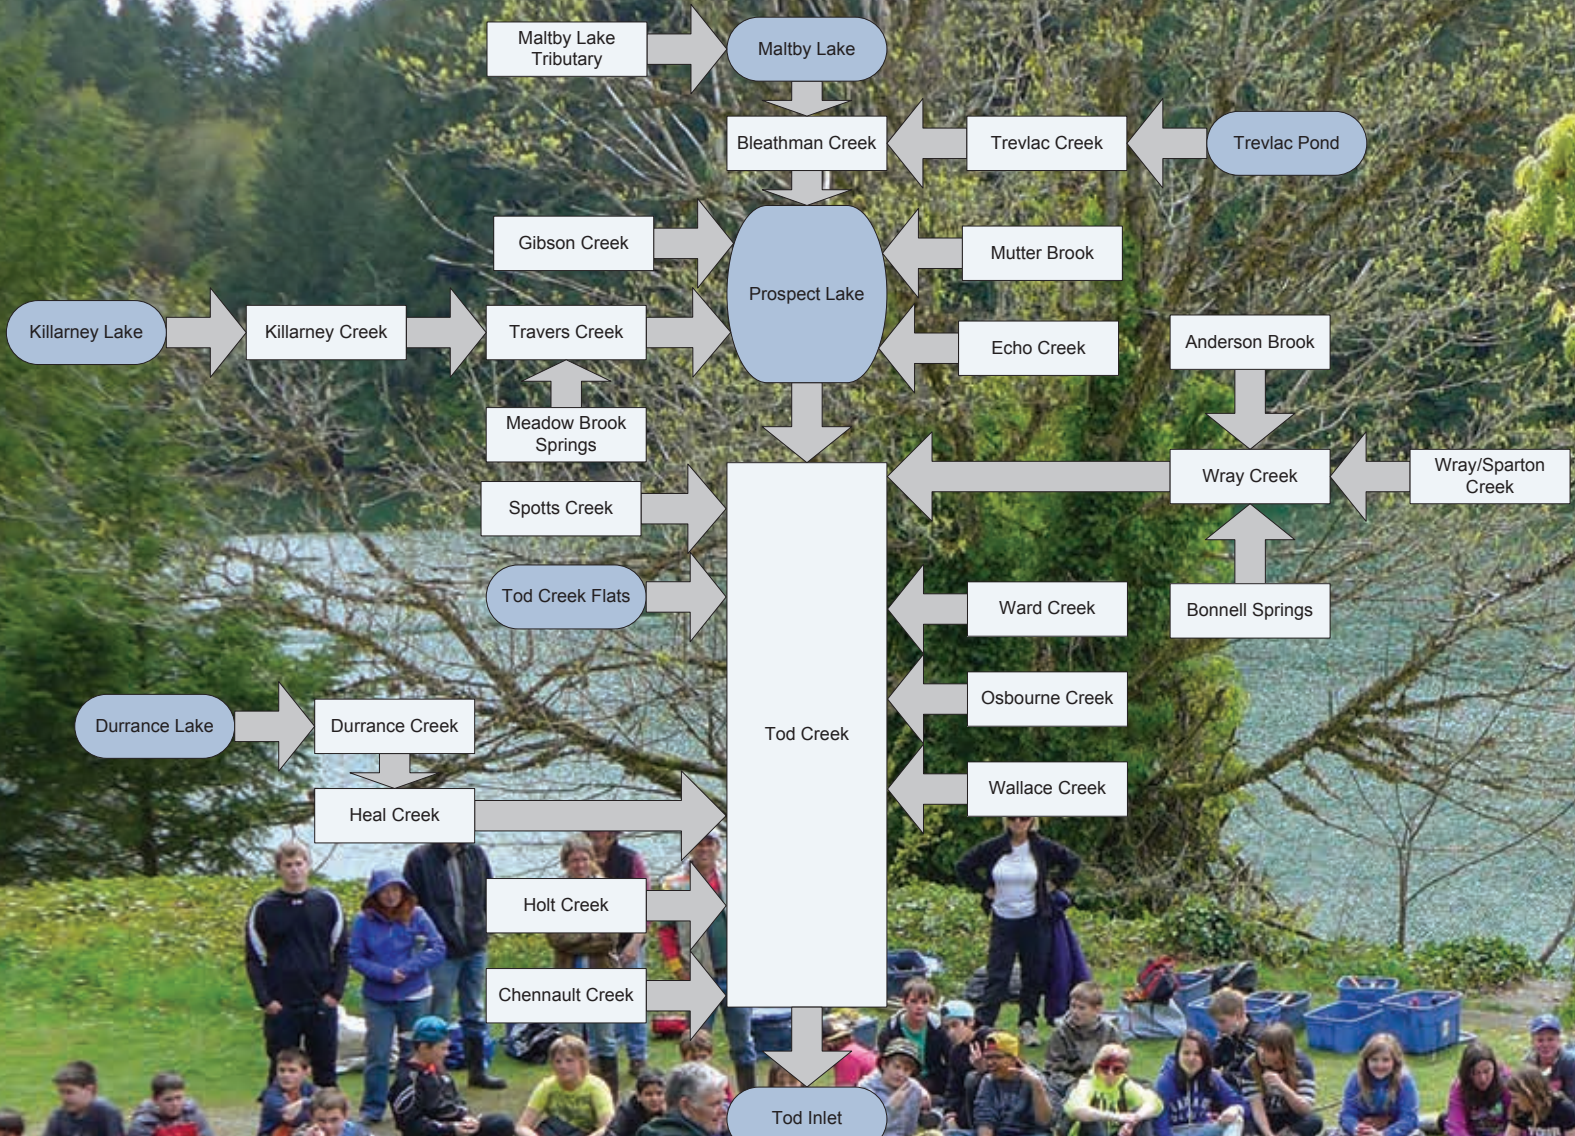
Maltby Lake Tributary

Maltby Lake

Bleathman Creek

Trevlac Creek

Trevlac Pond

Gibson Creek

Prospect Lake

Mutter Brook

Killarney Lake

Killarney Creek

Travers Creek

Echo Creek

Anderson Brook

Meadow Brook Springs

Spotts Creek

Wray Creek

Wray/Sparton Creek

Tod Creek Flats

Ward Creek

Bonnell Springs

Osbourne Creek

Durrance Lake

Durrance Creek

Tod Creek

Heal Creek

Wallace Creek

Holt Creek

Chennault Creek

Tod Inlet